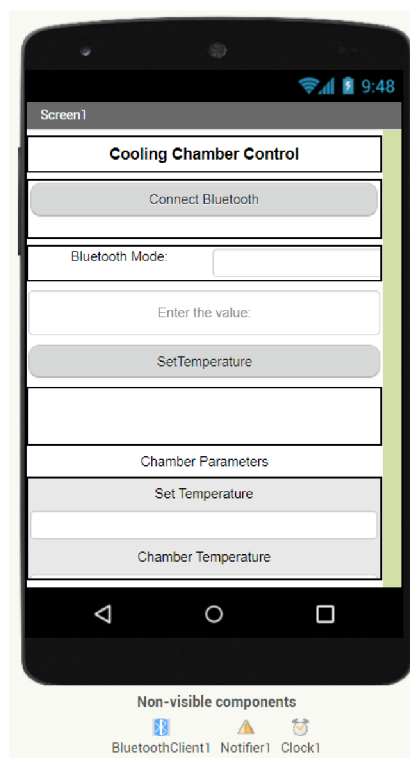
9:48

Screen1

Cooling Chamber Control

Connect Bluetooth

Bluetooth Mode:

Enter the value:

SetTemperature

Chamber Parameters

Set Temperature

Chamber Temperature

Non-visible components

BluetoothClient1 Notifier1 Clock1